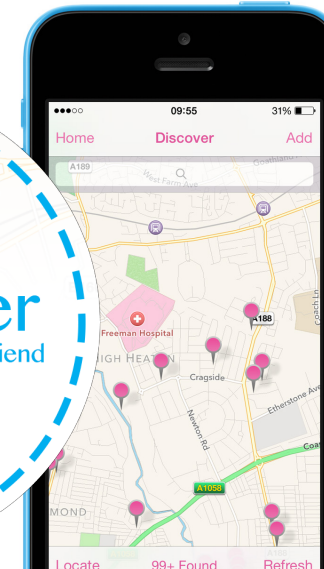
●●●○○ 09:55 31%

Home Discover Add

A189

West Farm Ave

Goathland

A188

Freeman Hospital

HIGH HEATON

Cragside

Newton Rd

Etherstone Ave

Coach Ln

A1058

MOND

Coast

er

iend

Locate 99+ Found Refresh